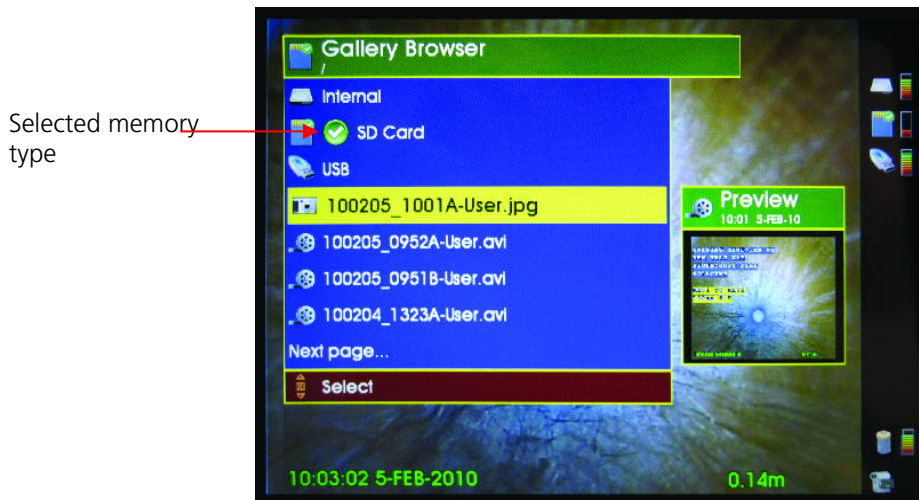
Selected memory type

Gallery Browser
/

Internal

SD Card

USB

100205_1001A-User.jpg

100205_0952A-User.avi

100205_0951B-User.avi

100204_1323A-User.avi

Next page...

Select

Preview
10:01 5-FEB-10

10:03:02 5-FEB-2010

0.14m